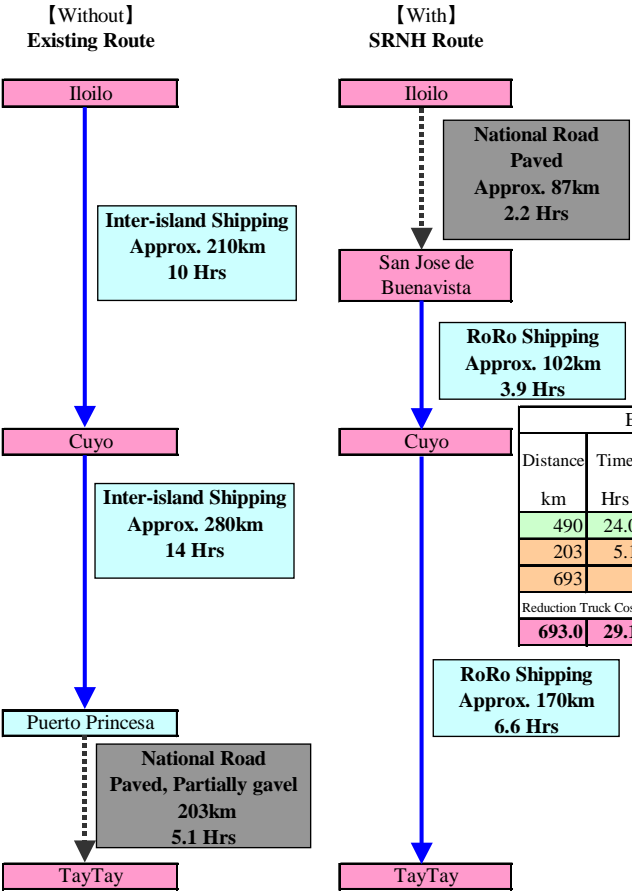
【Without】
Existing Route

【With】
SRNH Route

Iloilo

Inter-island Shipping
Approx. 210km
10 Hrs

Cuyo

Inter-island Shipping
Approx. 280km
14 Hrs

Puerto Princesa

National Road
Paved, Partially gavel
203km
5.1 Hrs

TayTay

Iloilo

National Road
Paved
Approx. 87km
2.2 Hrs

San Jose de Buenavista

RoRo Shipping
Approx. 102km
3.9 Hrs

Cuyo

RoRo Shipping
Approx. 170km
6.6 Hrs

TayTay

| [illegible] | |
|---|---|
| Distance | Time |
| km | Hrs |
| 490 | 24.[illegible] |
| 203 | 5.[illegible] |
| 693 | |
| Reduction Truck Cos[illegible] | |
| 693.0 | 29.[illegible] |